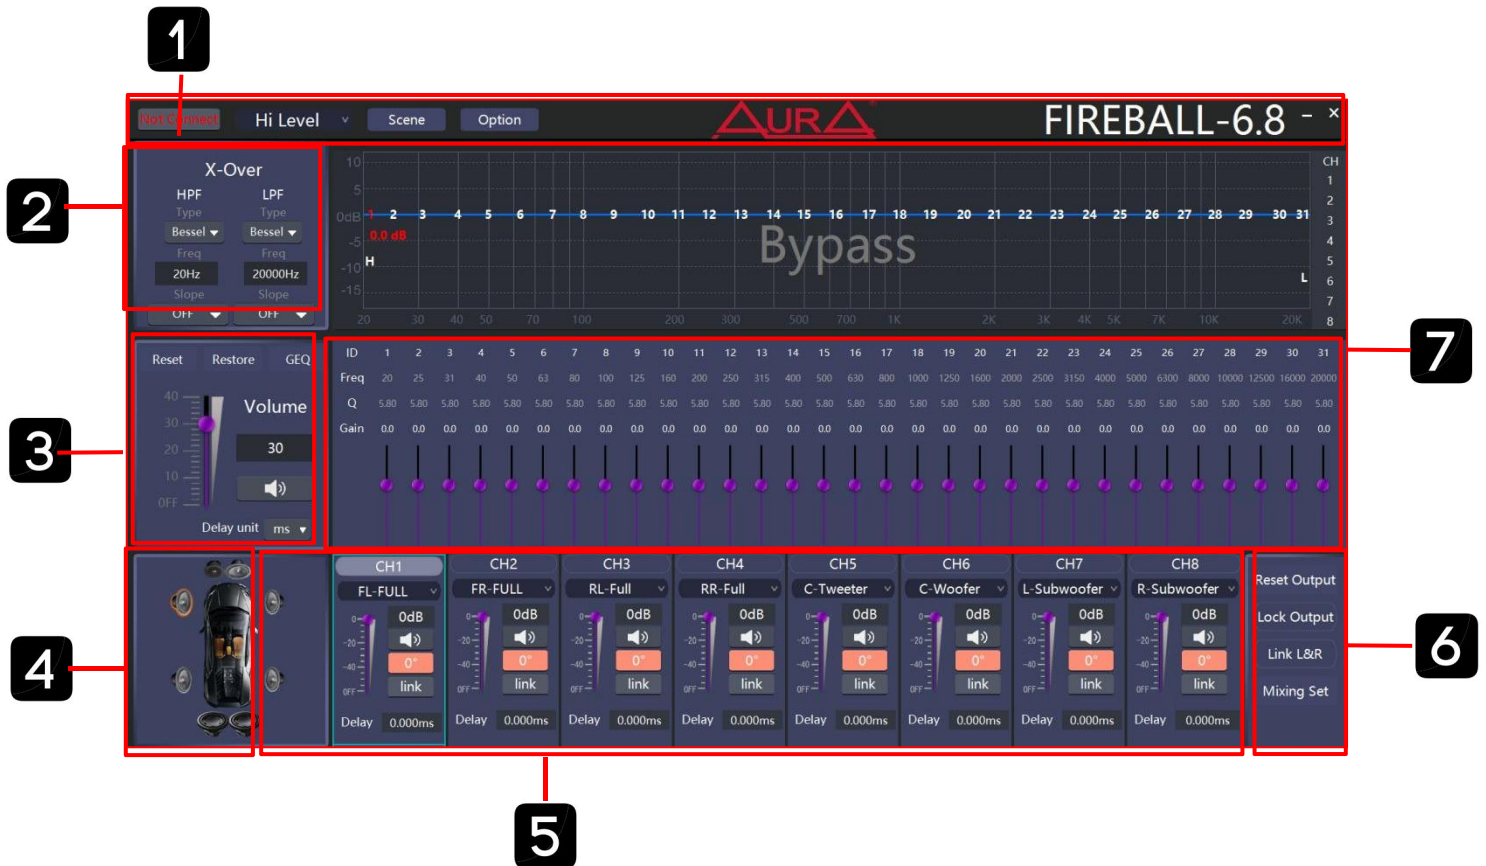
1

Not Connect Hi Level Scene Option AURA FIREBALL-6.8 - ×

2

X-Over
HPF LPF
Type Type
Bessel Bessel
Freq Freq
20Hz 20000Hz
Slope Slope
OFF OFF

10
5
0dB
-5
-10
-15
1 2 3 4 5 6 7 8 9 10 11 12 13 14 15 16 17 18 19 20 21 22 23 24 25 26 27 28 29 30 31
0.0 dB
H
Bypass
L
20 30 40 50 70 100 200 300 500 700 1K 2K 3K 4K 5K 7K 10K 20K

CH
1
2
3
4
5
6
7
8

7

3

Reset Restore GEQ
40
30
20
10
OFF
Volume
30
Delay unit ms

| ID | 1 | 2 | 3 | 4 | 5 | 6 | 7 | 8 | 9 | 10 | 11 | 12 | 13 | 14 | 15 | 16 | 17 | 18 | 19 | 20 | 21 | 22 | 23 | 24 | 25 | 26 | 27 | 28 | 29 | 30 | 31 |
|---|---|---|---|---|---|---|---|---|---|---|---|---|---|---|---|---|---|---|---|---|---|---|---|---|---|---|---|---|---|---|---|
| Freq | 20 | 25 | 31 | 40 | 50 | 63 | 80 | 100 | 125 | 160 | 200 | 250 | 315 | 400 | 500 | 630 | 800 | 1000 | 1250 | 1600 | 2000 | 2500 | 3150 | 4000 | 5000 | 6300 | 8000 | 10000 | 12500 | 16000 | 20000 |
| Q | 5.80 | 5.80 | 5.80 | 5.80 | 5.80 | 5.80 | 5.80 | 5.80 | 5.80 | 5.80 | 5.80 | 5.80 | 5.80 | 5.80 | 5.80 | 5.80 | 5.80 | 5.80 | 5.80 | 5.80 | 5.80 | 5.80 | 5.80 | 5.80 | 5.80 | 5.80 | 5.80 | 5.80 | 5.80 | 5.80 | 5.80 |
| Gain | 0.0 | 0.0 | 0.0 | 0.0 | 0.0 | 0.0 | 0.0 | 0.0 | 0.0 | 0.0 | 0.0 | 0.0 | 0.0 | 0.0 | 0.0 | 0.0 | 0.0 | 0.0 | 0.0 | 0.0 | 0.0 | 0.0 | 0.0 | 0.0 | 0.0 | 0.0 | 0.0 | 0.0 | 0.0 | 0.0 | 0.0 |

4

CH1 FL-FULL 0dB 0° link Delay 0.000ms
CH2 FR-FULL 0dB 0° link Delay 0.000ms
CH3 RL-Full 0dB 0° link Delay 0.000ms
CH4 RR-Full 0dB 0° link Delay 0.000ms
CH5 C-Tweeter 0dB 0° link Delay 0.000ms
CH6 C-Woofer 0dB 0° link Delay 0.000ms
CH7 L-Subwoofer 0dB 0° link Delay 0.000ms
CH8 R-Subwoofer 0dB 0° link Delay 0.000ms
0 -20 -40 OFF

Reset Output
Lock Output
Link L&R
Mixing Set

6

5